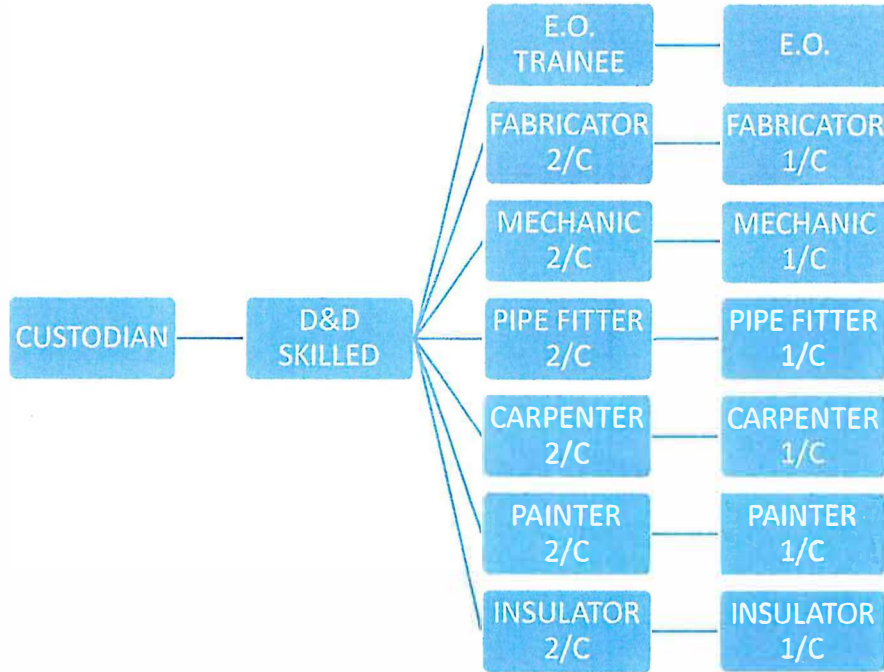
CUSTODIAN

D&D SKILLED

E.O. TRAINEE

E.O.

FABRICATOR 2/C

FABRICATOR 1/C

MECHANIC 2/C

MECHANIC 1/C

PIPE FITTER 2/C

PIPE FITTER 1/C

CARPENTER 2/C

CARPENTER 1/C

PAINTER 2/C

PAINTER 1/C

INSULATOR 2/C

INSULATOR 1/C